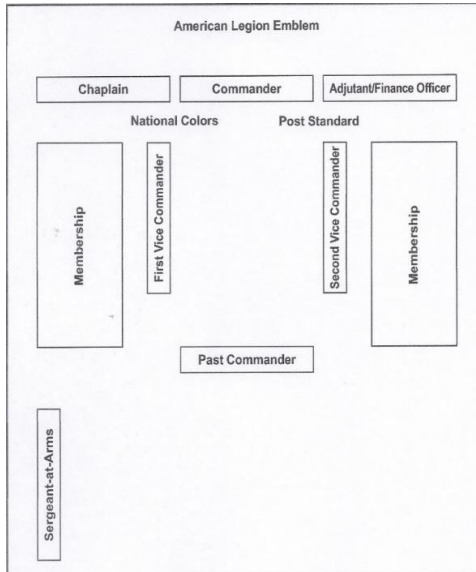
American Legion Emblem

Chaplain

Commander

Adjutant/Finance Officer

National Colors

Post Standard

Membership

First Vice Commander

Second Vice Commander

Membership

Past Commander

Sergeant-at-Arms